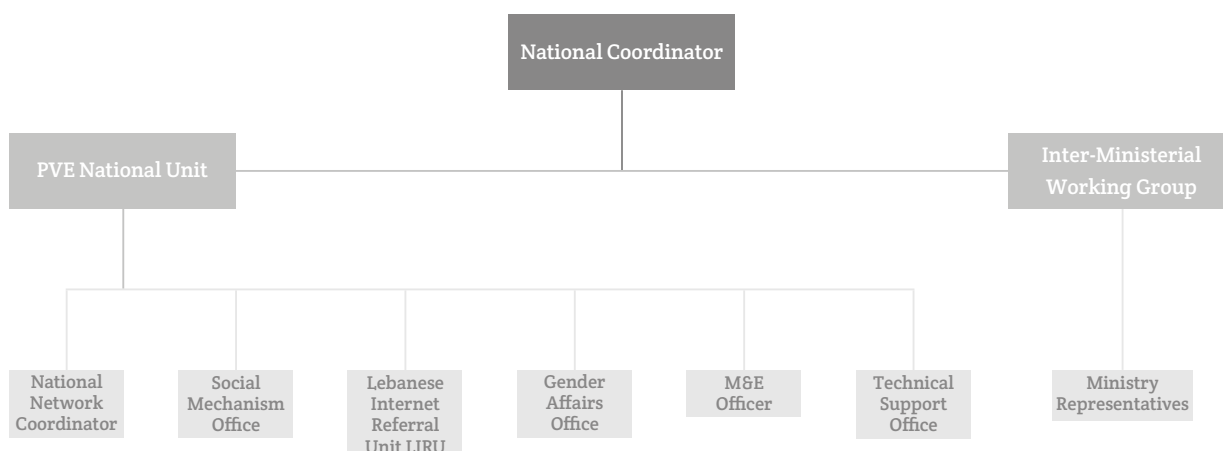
National Coordinator

PVE National Unit

Inter-Ministerial Working Group

National Network Coordinator

Social Mechanism Office

Lebanese Internet Referral Unit LIRU

Gender Affairs Office

M&E Officer

Technical Support Office

Ministry Representatives